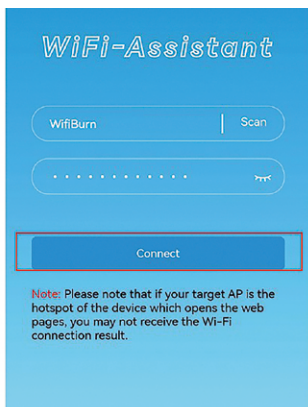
WiFi-Assistant

WifiBurn | Scan

·············

Connect

Note: Please note that if your target AP is the hotspot of the device which opens the web pages, you may not receive the Wi-Fi connection result.